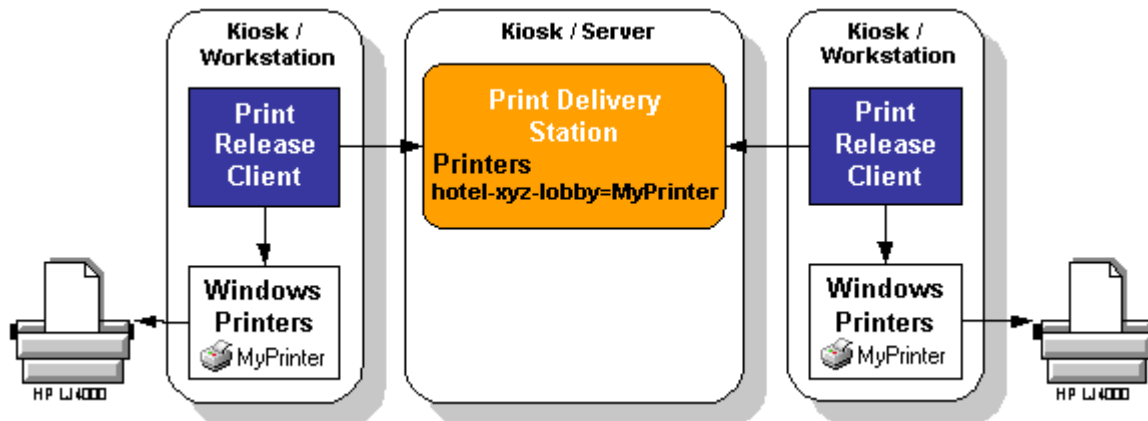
Kiosk / Workstation

Print Release Client

Windows Printers

MyPrinter

HP LJ4000

Kiosk / Server

Print Delivery Station

Printers

hotel-xyz-lobby=MyPrinter

Kiosk / Workstation

Print Release Client

Windows Printers

MyPrinter

HP LJ4000